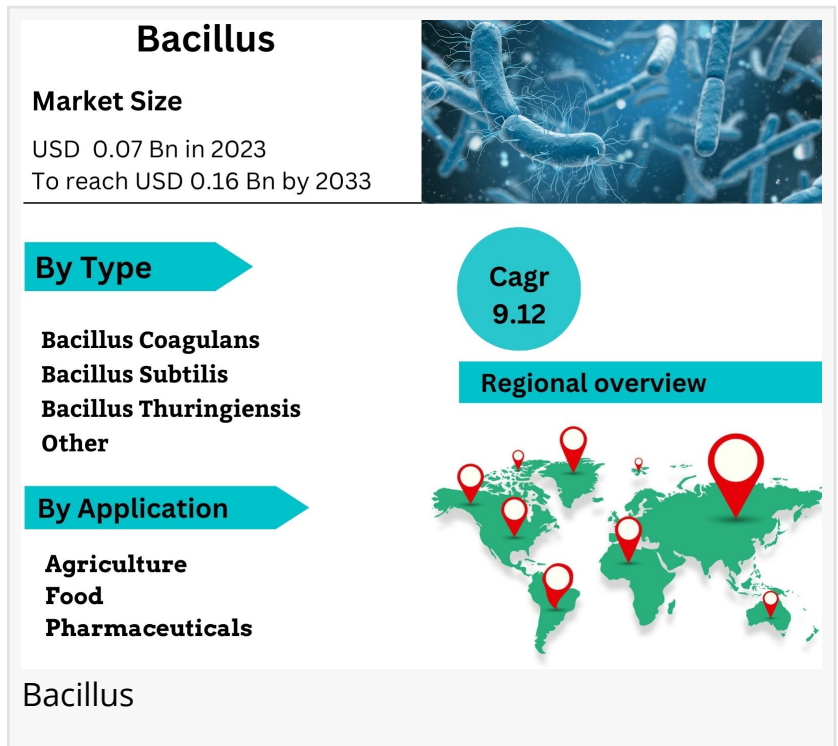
Bacillus

Market Size

USD 0.07 Bn in 2023
To reach USD 0.16 Bn by 2033

By Type

Bacillus Coagulans
Bacillus Subtilis
Bacillus Thuringiensis
Other

By Application

Agriculture
Food
Pharmaceuticals

Cagr
9.12

Regional overview

Bacillus